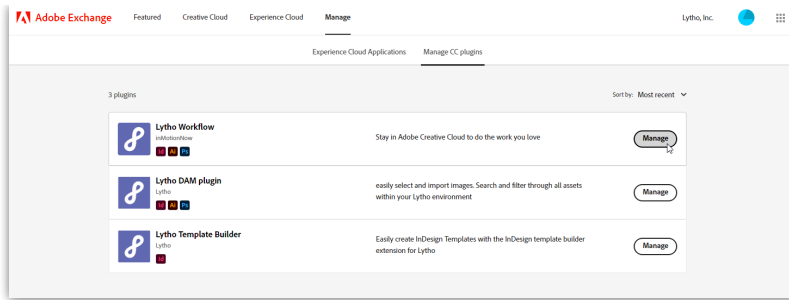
Adobe Exchange Featured Creative Cloud Experience Cloud Manage Lytho, Inc.

Experience Cloud Applications Manage CC plugins

3 plugins

Sort by: Most recent

Lytho Workflow
inMotionNow
Id Ai Ps
Stay in Adobe Creative Cloud to do the work you love
Manage

Lytho DAM plugin
Lytho
Id Ai Ps
easily select and import images. Search and filter through all assets within your Lytho environment
Manage

Lytho Template Builder
Lytho
Id
Easily create InDesign Templates with the InDesign template builder extension for Lytho
Manage